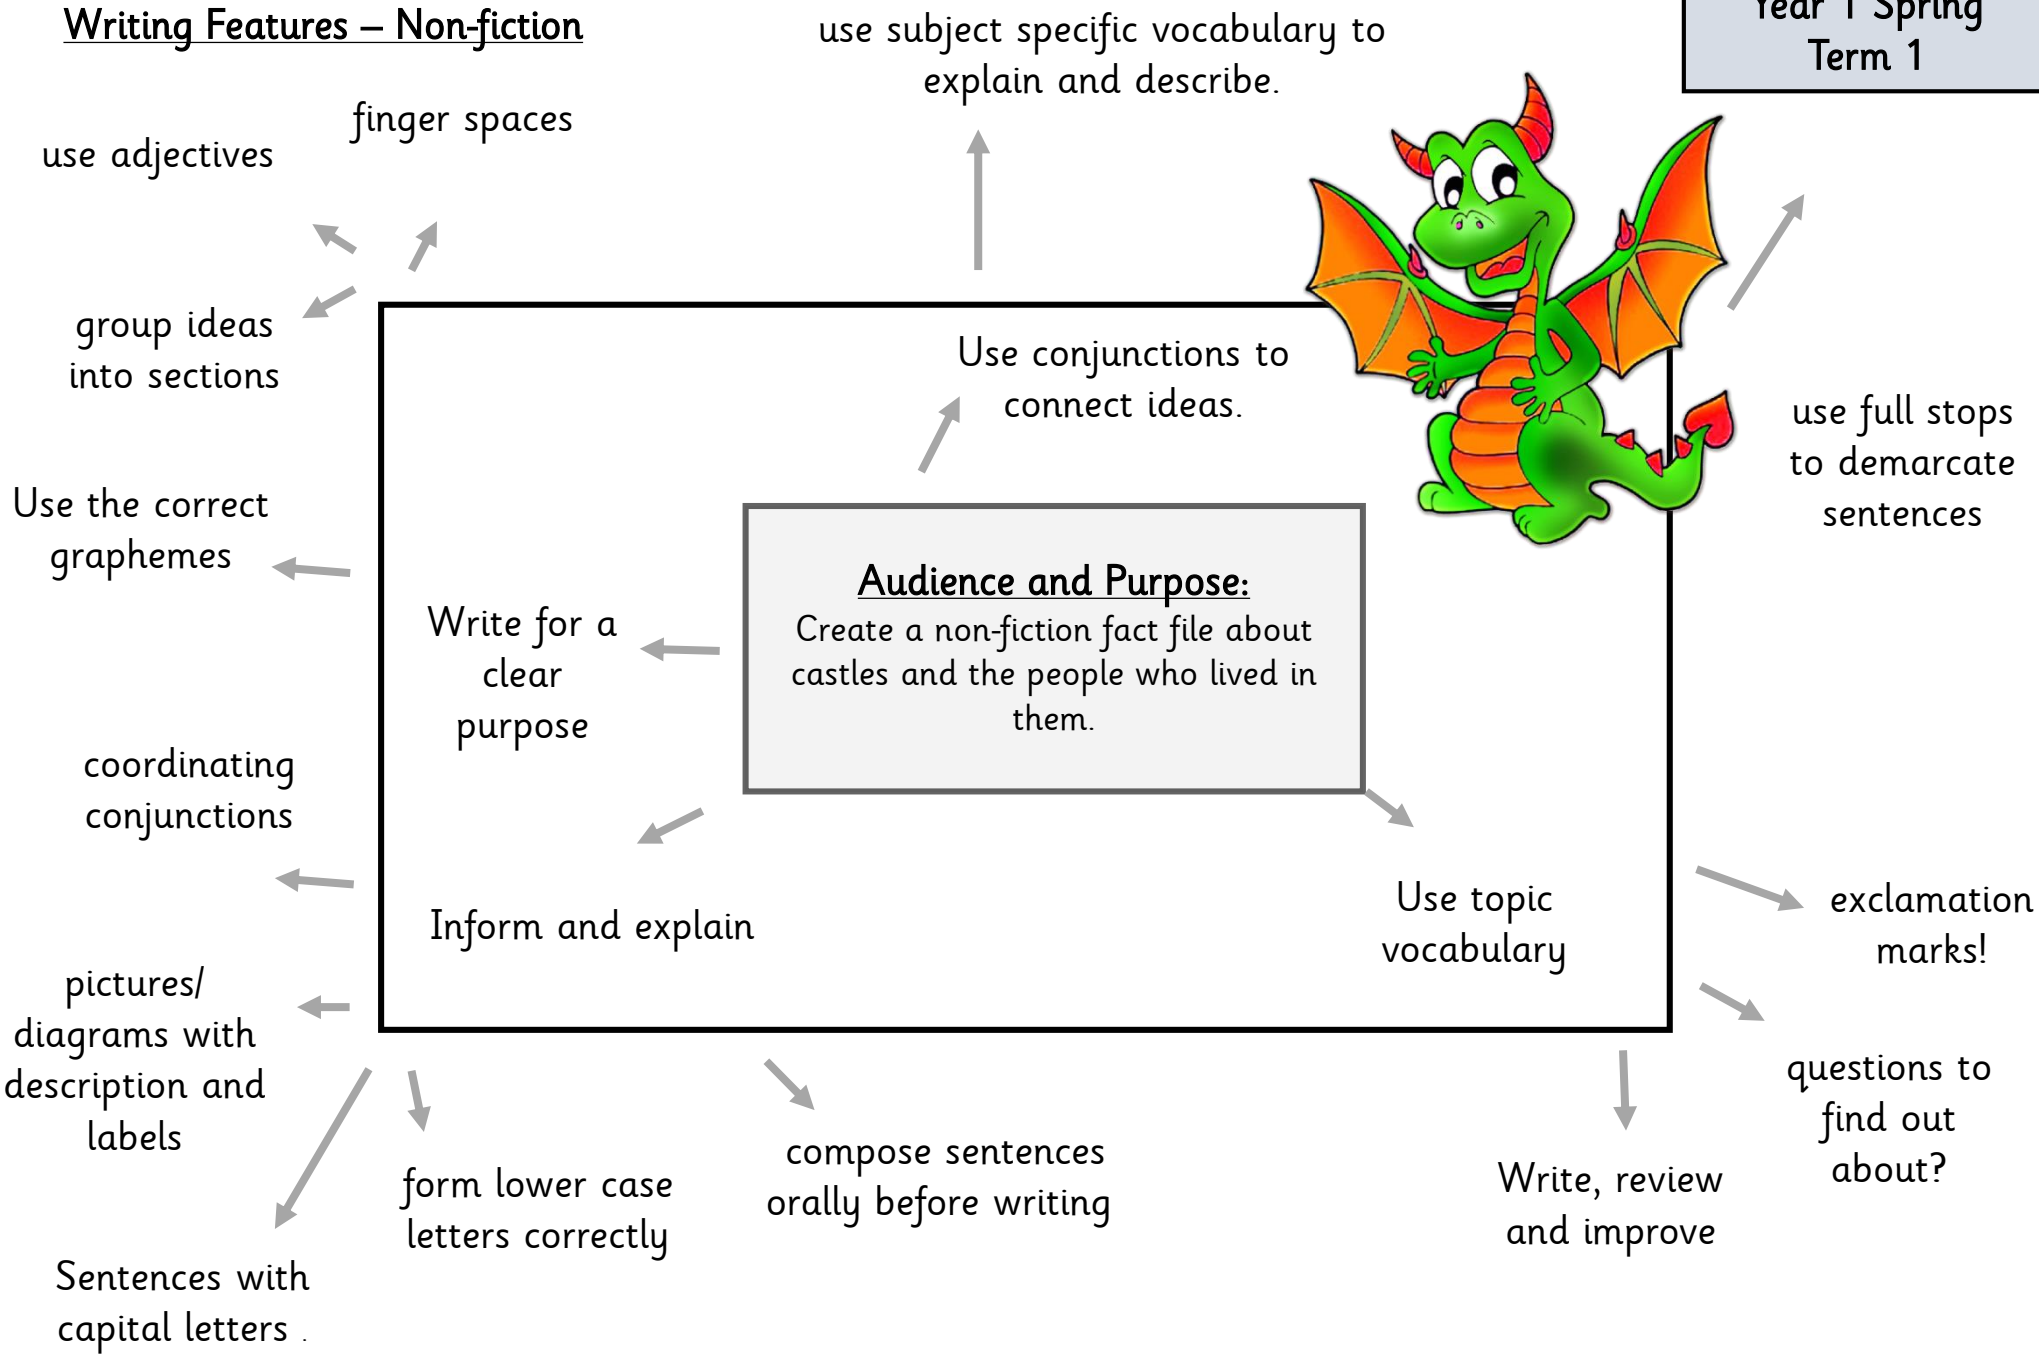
Writing Features – Non-fiction

use subject specific vocabulary to explain and describe.

Year 1 Spring Term 1

finger spaces

use adjectives

group ideas into sections

Use the correct graphemes

coordinating conjunctions

pictures/ diagrams with description and labels

Sentences with capital letters .

form lower case letters correctly

compose sentences orally before writing

Write, review and improve

questions to find out about?

exclamation marks!

use full stops to demarcate sentences

Use conjunctions to connect ideas.

Write for a clear purpose

Audience and Purpose:
Create a non-fiction fact file about castles and the people who lived in them.

Inform and explain

Use topic vocabulary